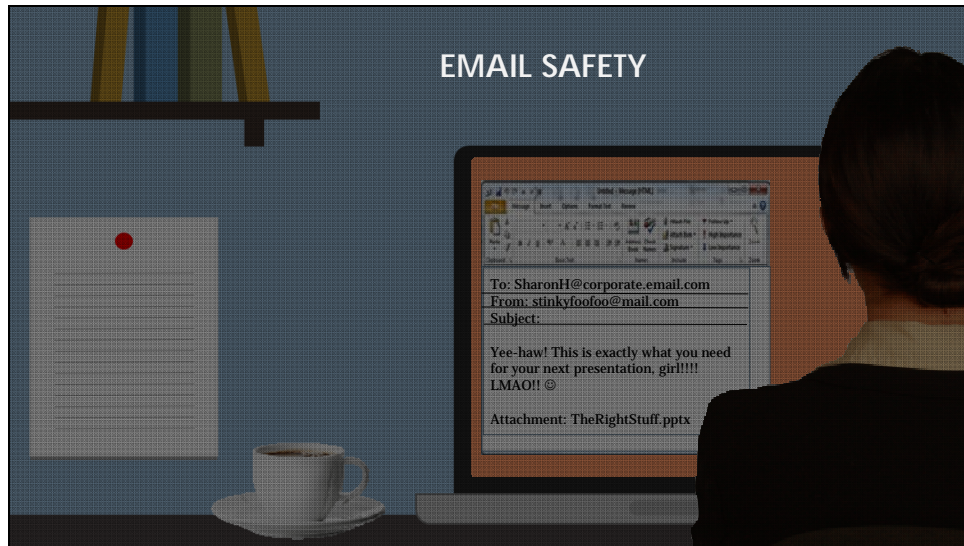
EMAIL SAFETY

To: SharonH@corporate.email.com
From: stinkyfoofoo@mail.com
Subject:

Yee-haw! This is exactly what you need for your next presentation, girl!!!! LMAO!! ☺

Attachment: TheRightStuff.pptx